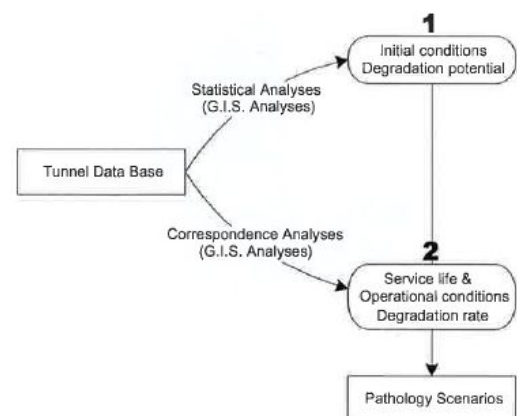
1

Initial conditions
Degradation potential

Statistical Analyses
(G.I.S. Analyses)

Tunnel Data Base

Correspondence Analyses
(G.I.S. Analyses)

2

Service life &
Operational conditions
Degradation rate

Pathology Scenarios